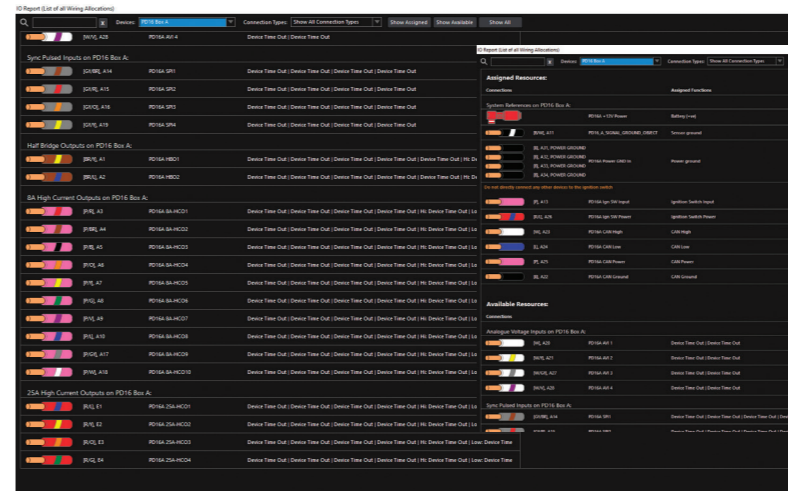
IO Report (List of all Wiring Allocations)

x Device: PD16 Box A Connection Types: Show All Connection Types Show Assigned Show Available Show All

[W/V], A28 PD16A-AVI-4 Device Time Out | Device Time Out

Sync Pulsed Inputs on PD16 Box A:

[GY/BR], A14 PD16A-SPI1 Device Time Out | Device Time Out | Device Time Out | Device Time Out

[GY/R], A15 PD16A-SPI2 Device Time Out | Device Time Out | Device Time Out | Device Time Out

[GY/O], A16 PD16A-SPI3 Device Time Out | Device Time Out | Device Time Out | Device Time Out

[GY/Y], A19 PD16A-SPI4 Device Time Out | Device Time Out | Device Time Out | Device Time Out

Half Bridge Outputs on PD16 Box A:

[BR/Y], A1 PD16A-HBO1 Device Time Out | Device Time Out | Device Time Out | Device Time Out | Device Time Out | Hc De

[BR/U], A2 PD16A-HBO2 Device Time Out | Device Time Out | Device Time Out | Device Time Out | Device Time Out | Hc De

8A High Current Outputs on PD16 Box A:

[P/R], A3 PD16A-8A-HCO1 Device Time Out | Device Time Out | Device Time Out | Hc Device Time Out | Lo

[P/BR], A4 PD16A-8A-HCO2 Device Time Out | Device Time Out | Device Time Out | Hc Device Time Out | Lo

[P/B], A5 PD16A-8A-HCO3 Device Time Out | Device Time Out | Device Time Out | Hc Device Time Out | Lo

[P/O], A6 PD16A-8A-HCO4 Device Time Out | Device Time Out | Device Time Out | Hc Device Time Out | Lo

[P/Y], A7 PD16A-8A-HCO5 Device Time Out | Device Time Out | Device Time Out | Hc Device Time Out | Lo

[P/G], A8 PD16A-8A-HCO6 Device Time Out | Device Time Out | Device Time Out | Hc Device Time Out | Lo

[P/V], A9 PD16A-8A-HCO7 Device Time Out | Device Time Out | Device Time Out | Hc Device Time Out | Lo

[P/U], A10 PD16A-8A-HCO8 Device Time Out | Device Time Out | Device Time Out | Hc Device Time Out | Lo

[P/GY], A17 PD16A-8A-HCO9 Device Time Out | Device Time Out | Device Time Out | Hc Device Time Out | Lo

[P/W], A18 PD16A-8A-HCO10 Device Time Out | Device Time Out | Device Time Out | Hc Device Time Out | Lo

25A High Current Outputs on PD16 Box A:

[R/U], E1 PD16A-25A-HCO1 Device Time Out | Device Time Out | Device Time Out | Hc Device Time Out | Lo

[R/O], E2 PD16A-25A-HCO2 Device Time Out | Device Time Out | Device Time Out | Hc Device Time Out | Lo

[R/G], E3 PD16A-25A-HCO3 Device Time Out | Device Time Out | Device Time Out | Hc Device Time Out | Low Device Time

[R/B], E4 PD16A-25A-HCO4 Device Time Out | Device Time Out | Device Time Out | Hc Device Time Out | Low Device Time

IO Report (List of all Wiring Allocations)

x Device: PD16 Box A Connection Types: Show All Connection Types

Assigned Resources:

Connections Assigned Functions

System References on PD16 Box A:

PD16A +12V Power Battery (+ve)

[B/W], A11 PD16_A_SIGNAL_GROUND_OBJECT Sensor ground

[B], A31, POWER GROUND
[B], A32, POWER GROUND
[B], A33, POWER GROUND
[B], A34, POWER GROUND
PD16A Power GND In Power ground

Do not directly connect any other device to the ignition switch

[P], A12 PD16A Ign SW Input Ignition Switch Input

[R/G], A26 PD16A Ign SW Power Ignition Switch Power

[W], A23 PD16A CAN High CAN High

[U], A24 PD16A CAN Low CAN Low

[P], A25 PD16A CAN Power CAN Power

[B], A20 PD16A CAN Ground CAN Ground

Available Resources:

Connections

Analogue Voltage Inputs on PD16 Box A:

[W], A20 PD16A-AVI-1 Device Time Out | Device Time Out

[W/Y], A21 PD16A-AVI-2 Device Time Out | Device Time Out

[W/U], A27 PD16A-AVI-3 Device Time Out | Device Time Out

[W/V], A28 PD16A-AVI-4 Device Time Out | Device Time Out

Sync Pulsed Inputs on PD16 Box A:

[GY/BR], A14 PD16A-SPI1 Device Time Out | Device Time Out | Device Time Out | Device Time Out

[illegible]